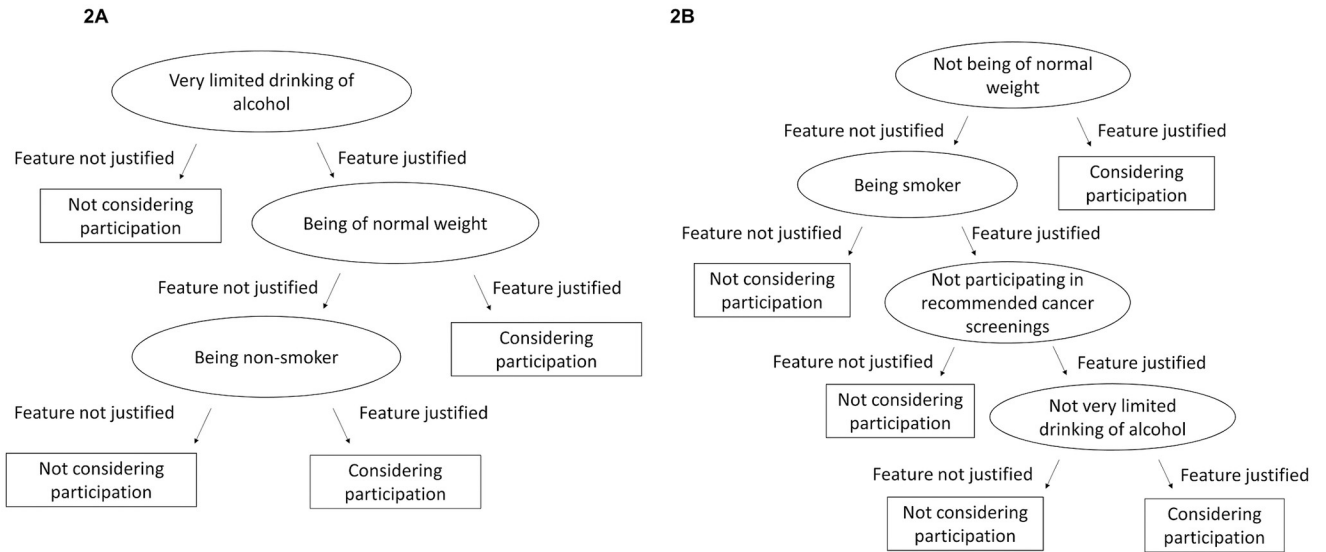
2A

Very limited drinking of alcohol

Feature not justified

Feature justified

Not considering participation

Being of normal weight

Feature not justified

Feature justified

Being non-smoker

Considering participation

Feature not justified

Feature justified

Not considering participation

Considering participation

2B

Not being of normal weight

Feature not justified

Feature justified

Being smoker

Considering participation

Feature not justified

Feature justified

Not considering participation

Not participating in recommended cancer screenings

Feature not justified

Feature justified

Not considering participation

Not very limited drinking of alcohol

Feature not justified

Feature justified

Not considering participation

Considering participation